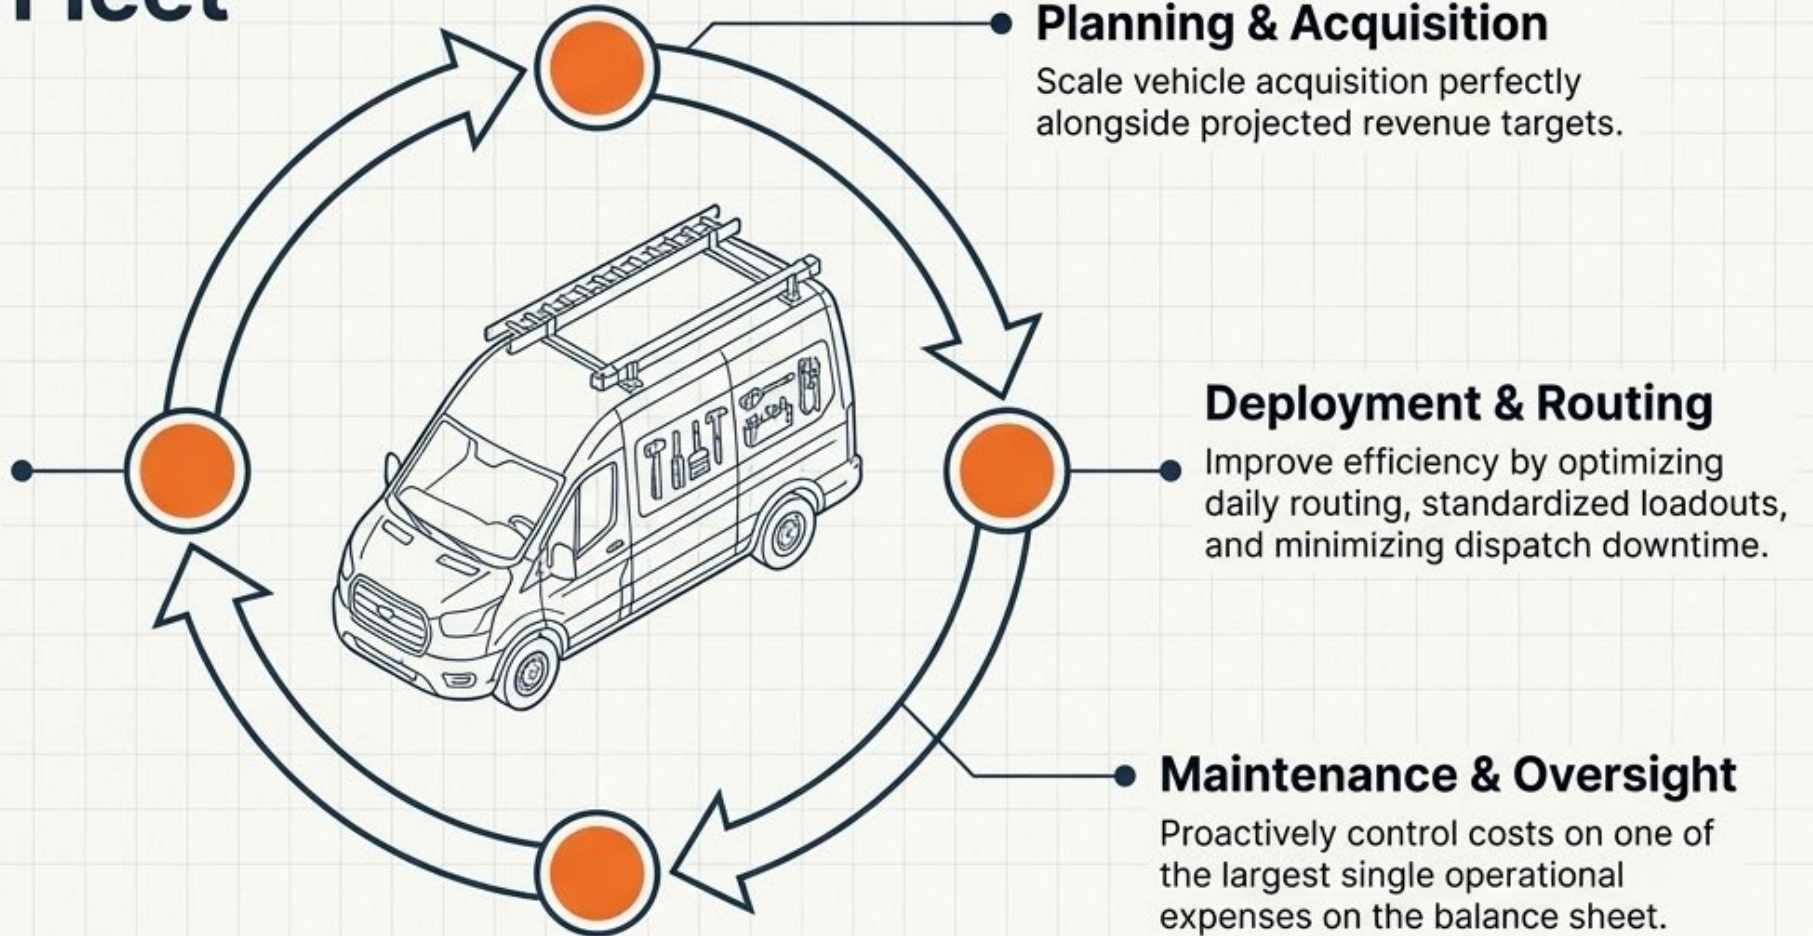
Fleet

Planning & Acquisition

Scale vehicle acquisition perfectly alongside projected revenue targets.

Deployment & Routing

Improve efficiency by optimizing daily routing, standardized loadouts, and minimizing dispatch downtime.

Maintenance & Oversight

Proactively control costs on one of the largest single operational expenses on the balance sheet.